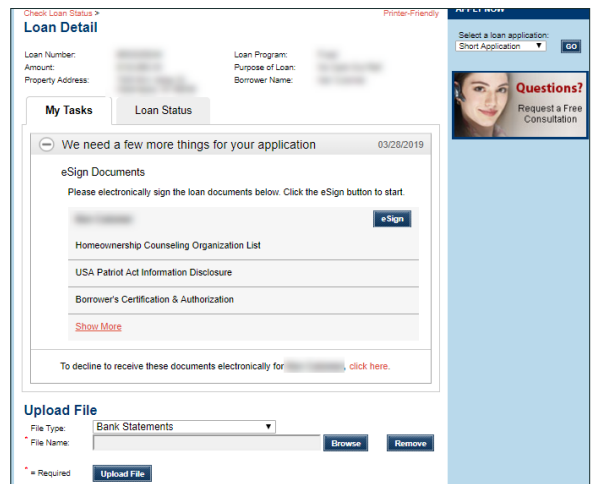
Check Loan Status >

Printer-Friendly

Loan Detail

Loan Number: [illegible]
Amount: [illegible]
Property Address: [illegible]

Loan Program: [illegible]
Purpose of Loan: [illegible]
Borrower Name: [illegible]

My Tasks

Loan Status

We need a few more things for your application

03/28/2019

eSign Documents

Please electronically sign the loan documents below. Click the eSign button to start.

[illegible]

eSign

Homeownership Counseling Organization List

USA Patriot Act Information Disclosure

Borrower's Certification & Authorization

Show More

To decline to receive these documents electronically for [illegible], click here.

Upload File

File Type: Bank Statements

* File Name:

Browse

Remove

* = Required

Upload File

APPLY NOW

Select a loan application:

Short Application

GO

Questions?

Request a Free Consultation